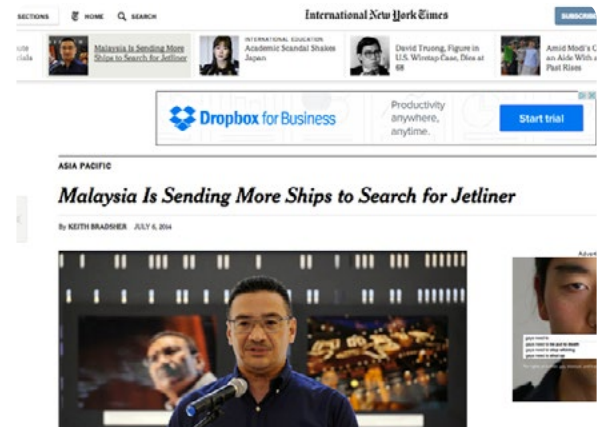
SECTIONS HOME SEARCH

International New York Times

SUBSCRIBE

icials

Malaysia Is Sending More Ships to Search for Jetliner

INTERNATIONAL EDUCATION
Academic Scandal Shakes Japan

David Truong, Figure in U.S. Wiretap Case, Dies at 68

Amid Modi's C an Aide With a Past Rises

Dropbox for Business

Productivity anywhere, anytime.

Start trial

ASIA PACIFIC

Malaysia Is Sending More Ships to Search for Jetliner

By KEITH BRADSHER JULY 6, 2014

Advert

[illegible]